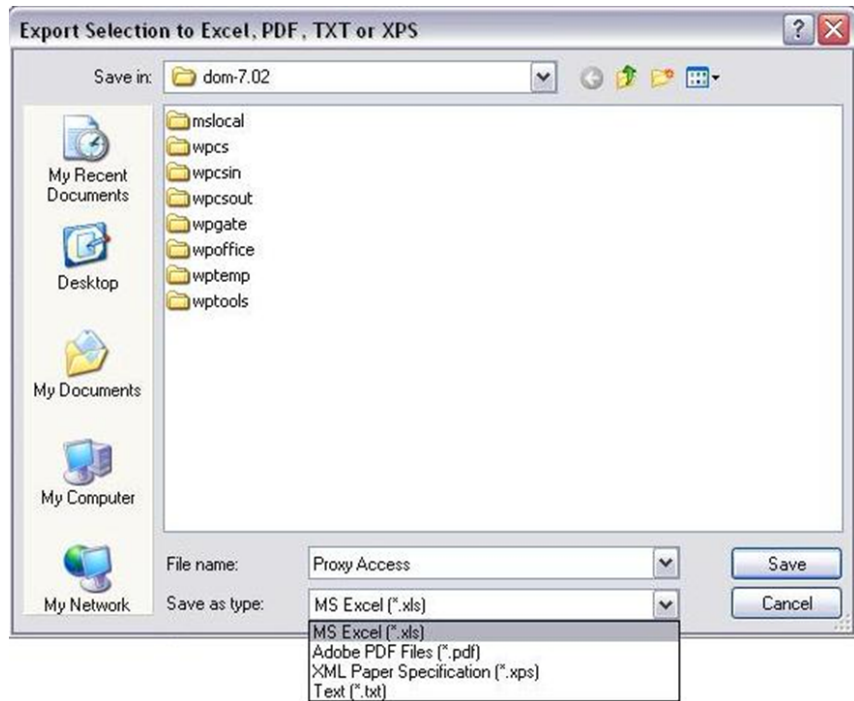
Export Selection to Excel, PDF, TXT or XPS

Save in: dom-7.02

My Recent Documents

Desktop

My Documents

My Computer

My Network

mslocal
wpcs
wpcsin
wpcsout
wpgate
wpoffice
wptemp
wptools

File name: Proxy Access

Save as type: MS Excel (*.xls)

Save

Cancel

MS Excel (*.xls)
Adobe PDF Files (*.pdf)
XML Paper Specification (*.xps)
Text (*.txt)